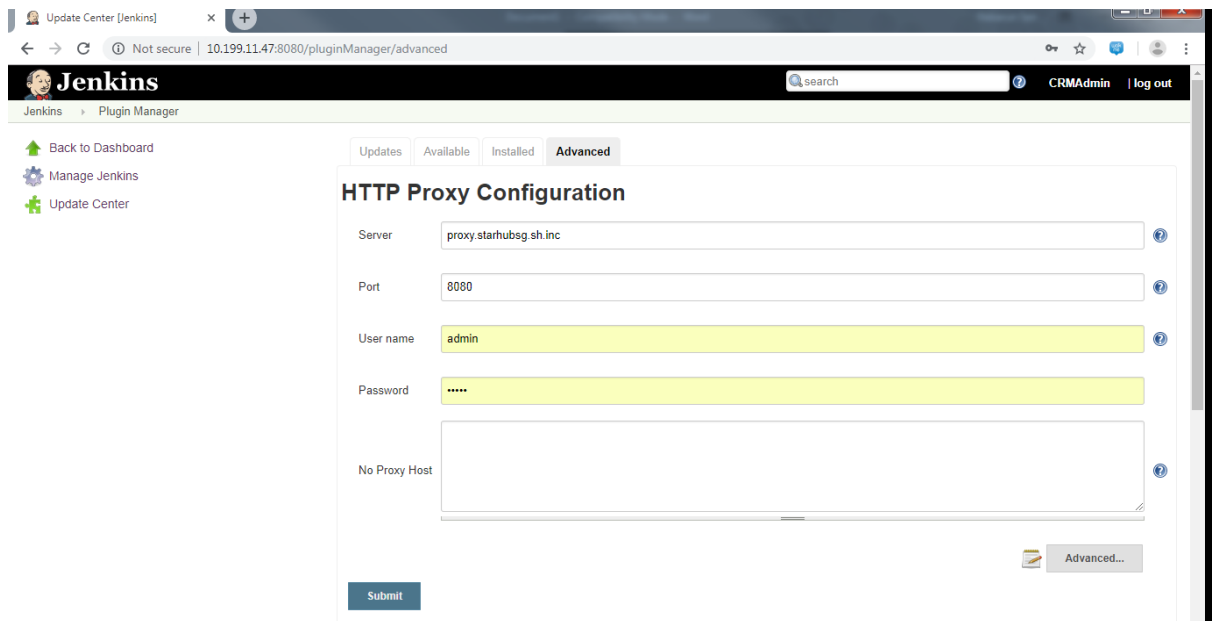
Update Center [Jenkins]

Not secure | 10.199.11.47:8080/pluginManager/advanced

Jenkins

search

CRMAdmin | log out

Jenkins › Plugin Manager

Back to Dashboard
Manage Jenkins
Update Center

Updates | Available | Installed | Advanced

HTTP Proxy Configuration

Server proxy.starhubsg.sh.inc

Port 8080

User name admin

Password •••••

No Proxy Host

Advanced...

Submit